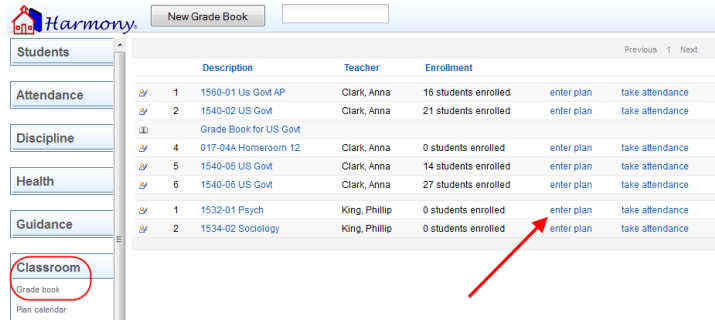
Harmony®

New Grade Book

Students

Attendance

Discipline

Health

Guidance

Classroom

Grade book

Plan calendar

Previous 1 Next

| | | Description | Teacher | Enrollment | | |
|---|---|---|---|---|---|---|
| | 1 | 1560-01 Us Govt AP | Clark, Anna | 16 students enrolled | enter plan | take attendance |
| | 2 | 1540-02 US Govt | Clark, Anna | 21 students enrolled | enter plan | take attendance |
| | | Grade Book for US Govt | | | | |
| | 4 | 017-04A Homeroom 12 | Clark, Anna | 0 students enrolled | enter plan | take attendance |
| | 5 | 1540-05 US Govt | Clark, Anna | 14 students enrolled | enter plan | take attendance |
| | 6 | 1540-06 US Govt | Clark, Anna | 27 students enrolled | enter plan | take attendance |
| | 1 | 1532-01 Psych | King, Phillip | 0 students enrolled | enter plan | take attendance |
| | 2 | 1534-02 Sociology | King, Phillip | 0 students enrolled | enter plan | take attendance |